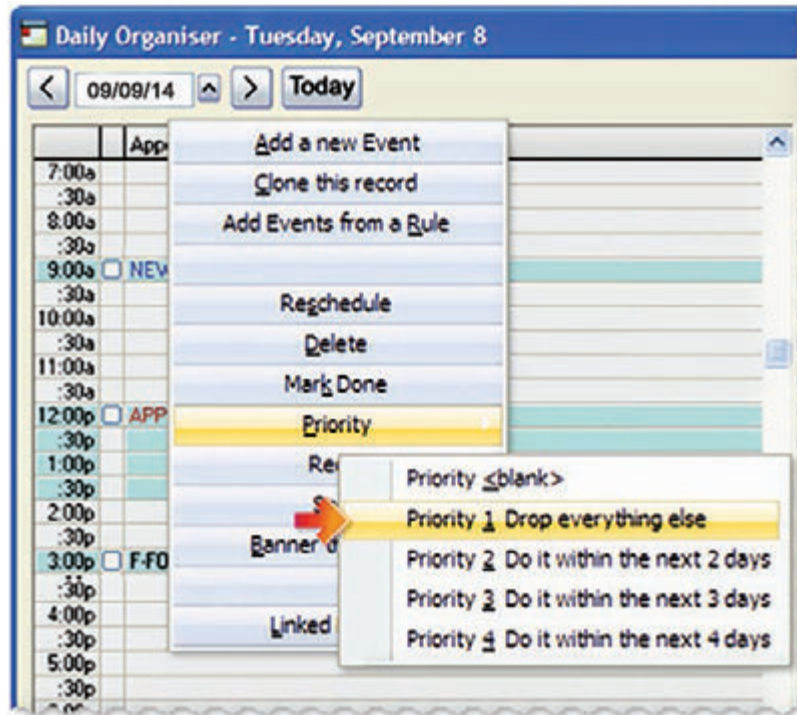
Daily Organiser - Tuesday, September 8

<
09/09/14
>
Today

App

7:00a
:30a
8:00a
:30a
9:00a
NEV
:30a
10:00a
:30a
11:00a
:30a
12:00p
APP
:30p
1:00p
:30p
2:00p
:30p
3:00p
F-FO
:30p
4:00p
:30p
5:00p
:30p

Add a new Event
Clone this record
Add Events from a Rule
Reschedule
Delete
Mark Done
Priority
Re
S
Banner
Linked

Priority <blank>
Priority 1 Drop everything else
Priority 2 Do it within the next 2 days
Priority 3 Do it within the next 3 days
Priority 4 Do it within the next 4 days